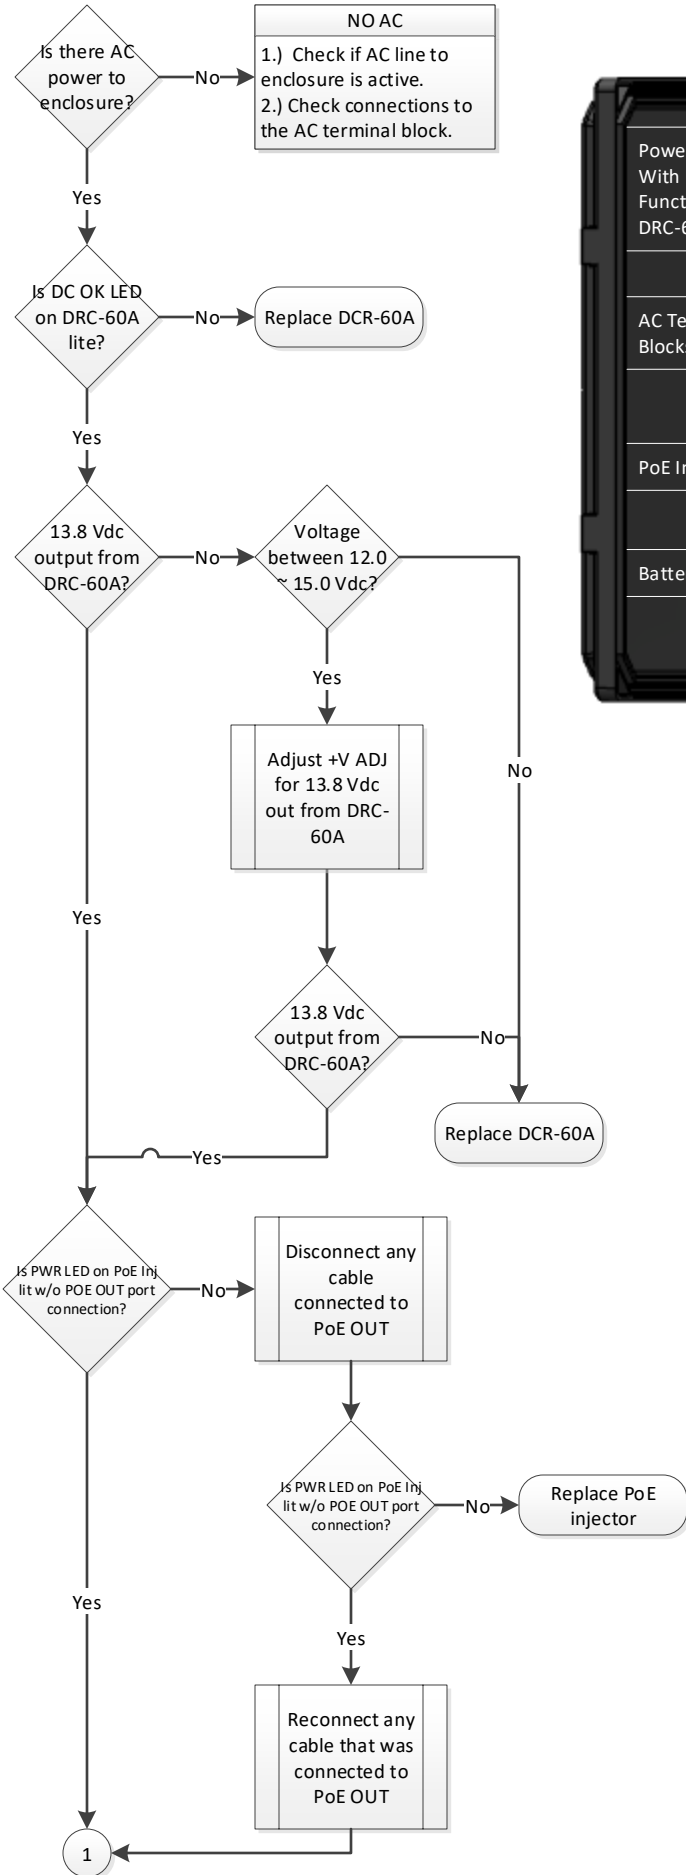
Is there AC power to enclosure?

No

NO AC

1.) Check if AC line to enclosure is active.
2.) Check connections to the AC terminal block.

Yes

Is DC OK LED on DRC-60A lite?

No

Replace DCR-60A

Yes

13.8 Vdc output from DRC-60A?

No

Voltage between 12.0 ~ 15.0 Vdc?

Yes

Adjust +V ADJ for 13.8 Vdc out from DRC-60A

No

Yes

13.8 Vdc output from DRC-60A?

No

Replace DCR-60A

Yes

Is PWR LED on PoE Inj lit w/o POE OUT port connection?

No

Disconnect any cable connected to PoE OUT

Is PWR LED on PoE Inj lit w/o POE OUT port connection?

No

Replace PoE injector

Yes

Yes

Reconnect any cable that was connected to PoE OUT

1

Powe
With
Funct
DRC-6

AC Te
Block

PoE In

Batte